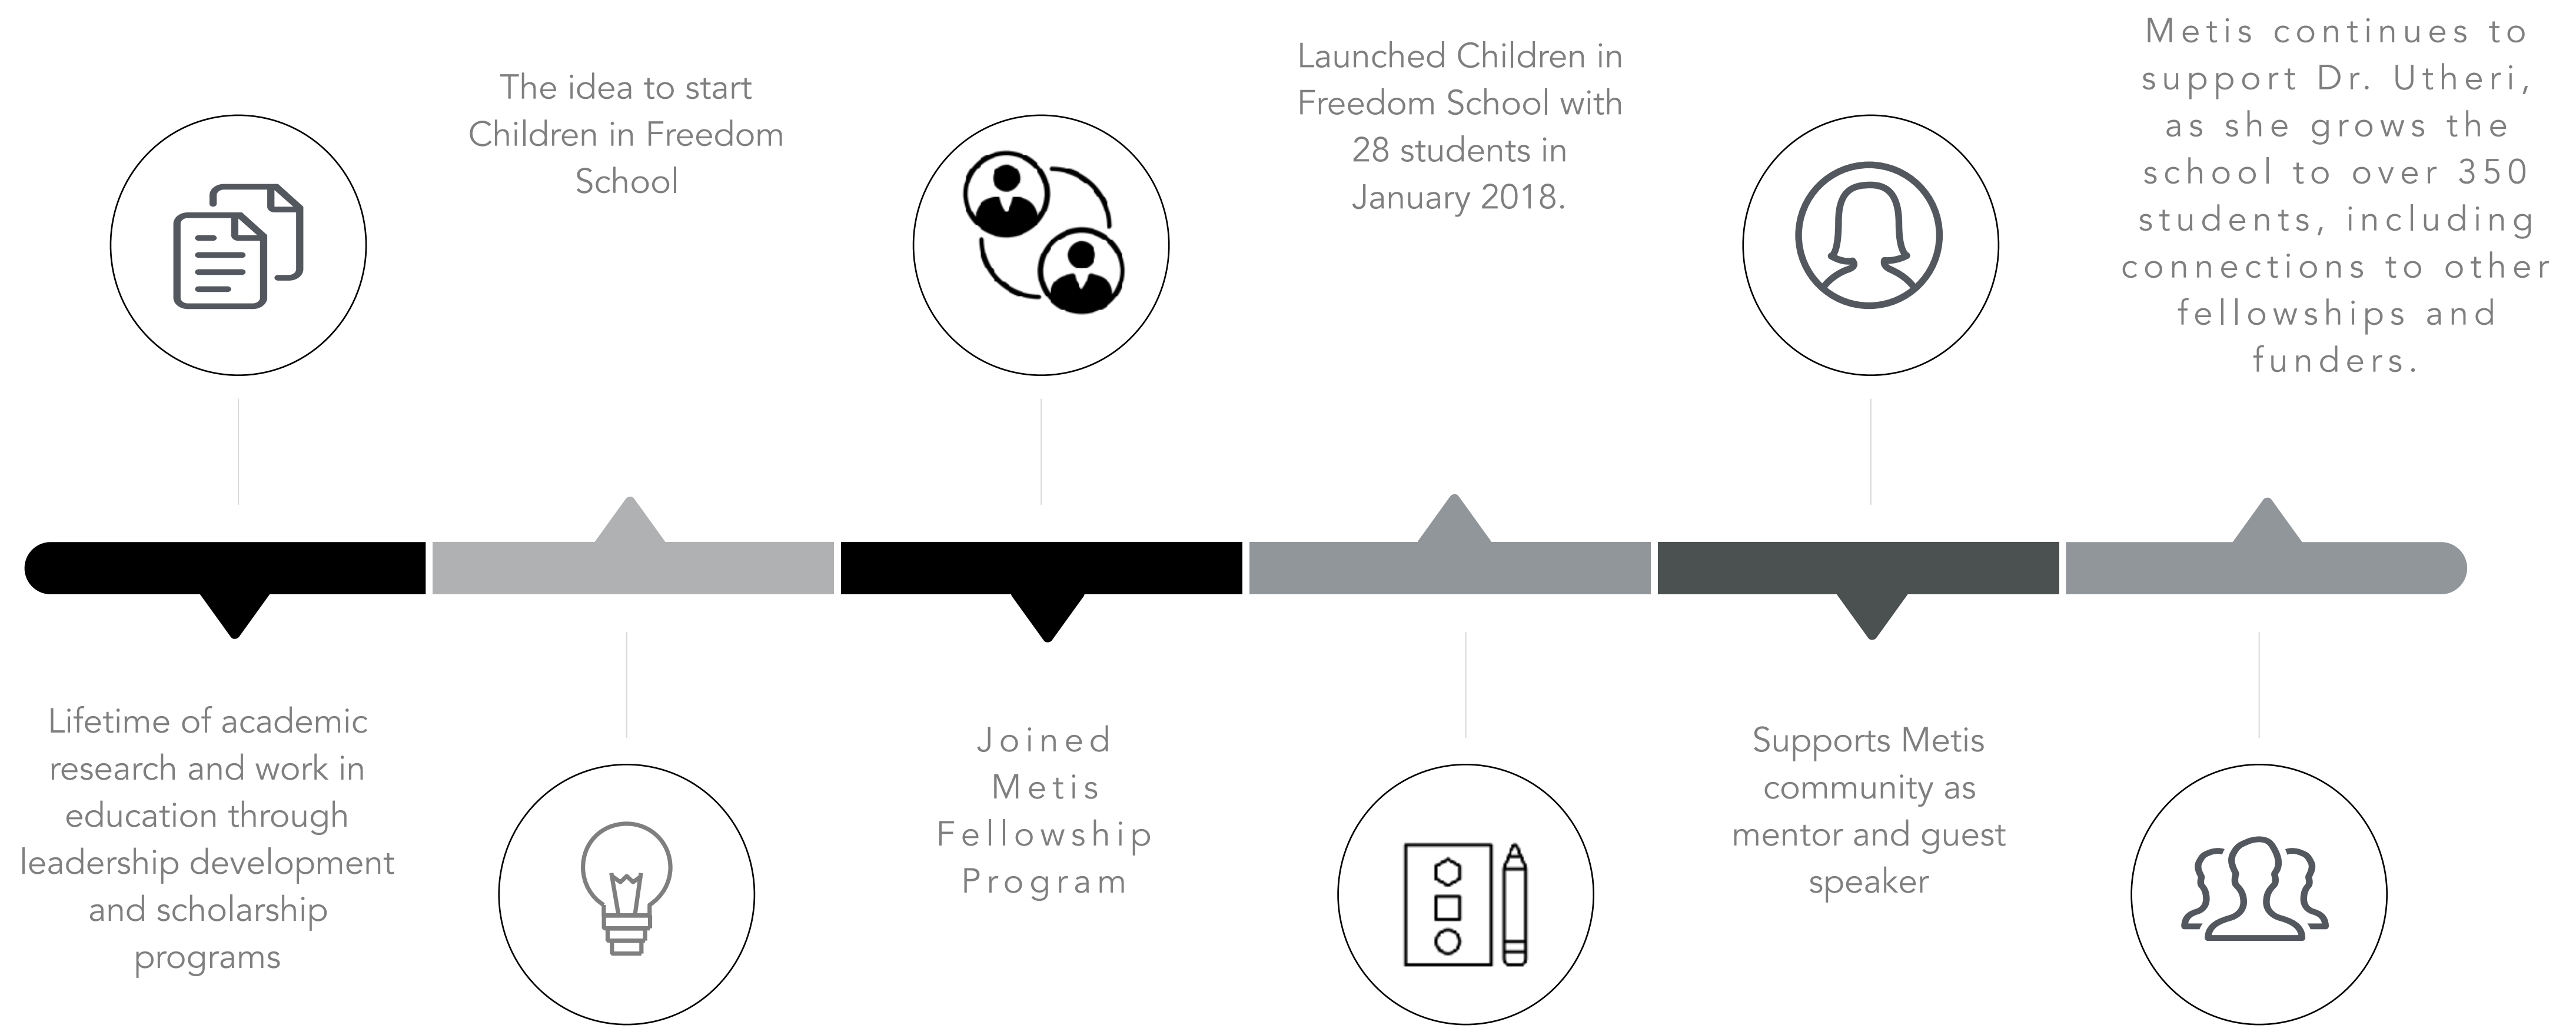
The idea to start Children in Freedom School

Launched Children in Freedom School with 28 students in January 2018.

Metis continues to support Dr. Utheri, as she grows the school to over 350 students, including connections to other fellowships and funders.

Lifetime of academic research and work in education through leadership development and scholarship programs

Joined Metis Fellowship Program

Supports Metis community as mentor and guest speaker